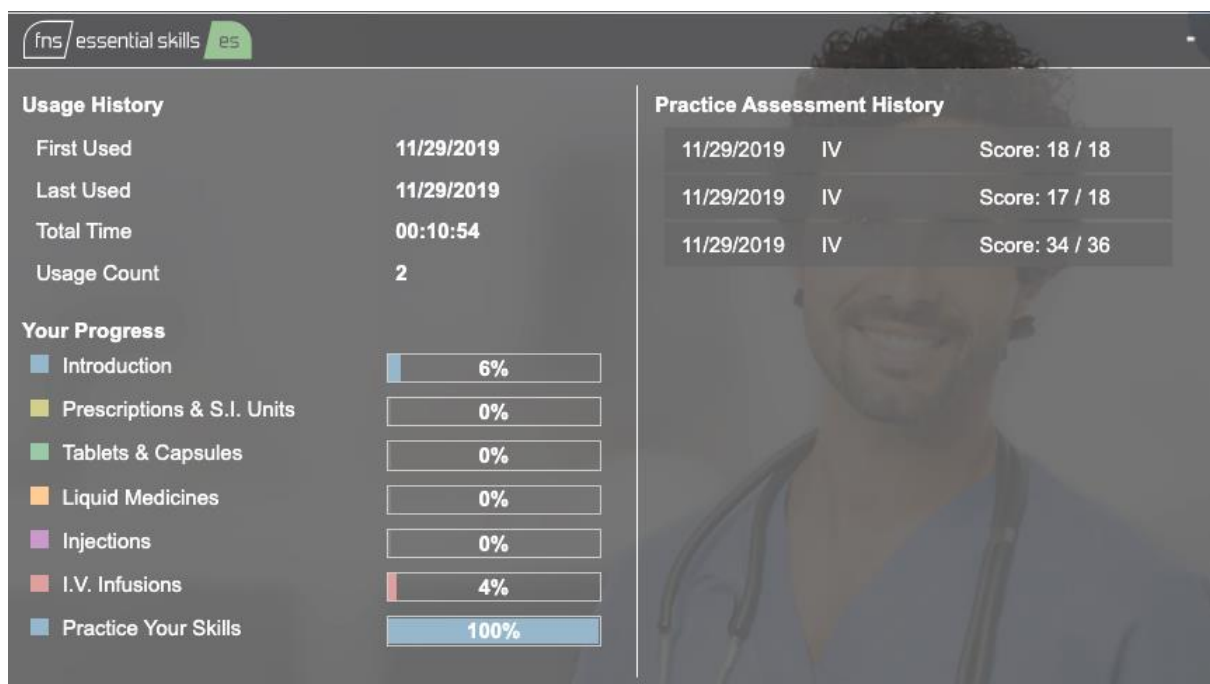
fns essential skills es

Usage History

| First Used | 11/29/2019 |
|---|---|
| Last Used | 11/29/2019 |
| Total Time | 00:10:54 |
| Usage Count | 2 |

Your Progress

| | |
|---|---|
| Introduction | 6% |
| Prescriptions & S.I. Units | 0% |
| Tablets & Capsules | 0% |
| Liquid Medicines | 0% |
| Injections | 0% |
| I.V. Infusions | 4% |
| Practice Your Skills | 100% |

Practice Assessment History

| | | |
|---|---|---|
| 11/29/2019 | IV | Score: 18 / 18 |
| 11/29/2019 | IV | Score: 17 / 18 |
| 11/29/2019 | IV | Score: 34 / 36 |